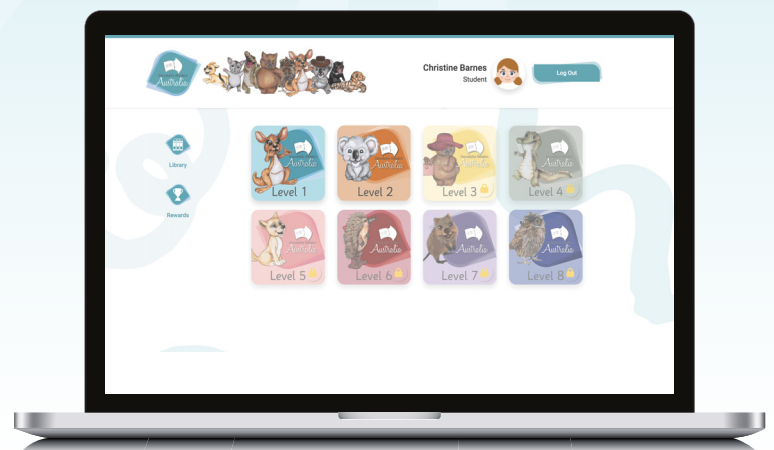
Australia

Christine Barnes
Student

Log Out

Library

Rewards

Australia
Level 1

Australia
Level 2

Australia
Level 3

Australia
Level 4

Australia
Level 5

Australia
Level 6

Australia
Level 7

Australia
Level 8